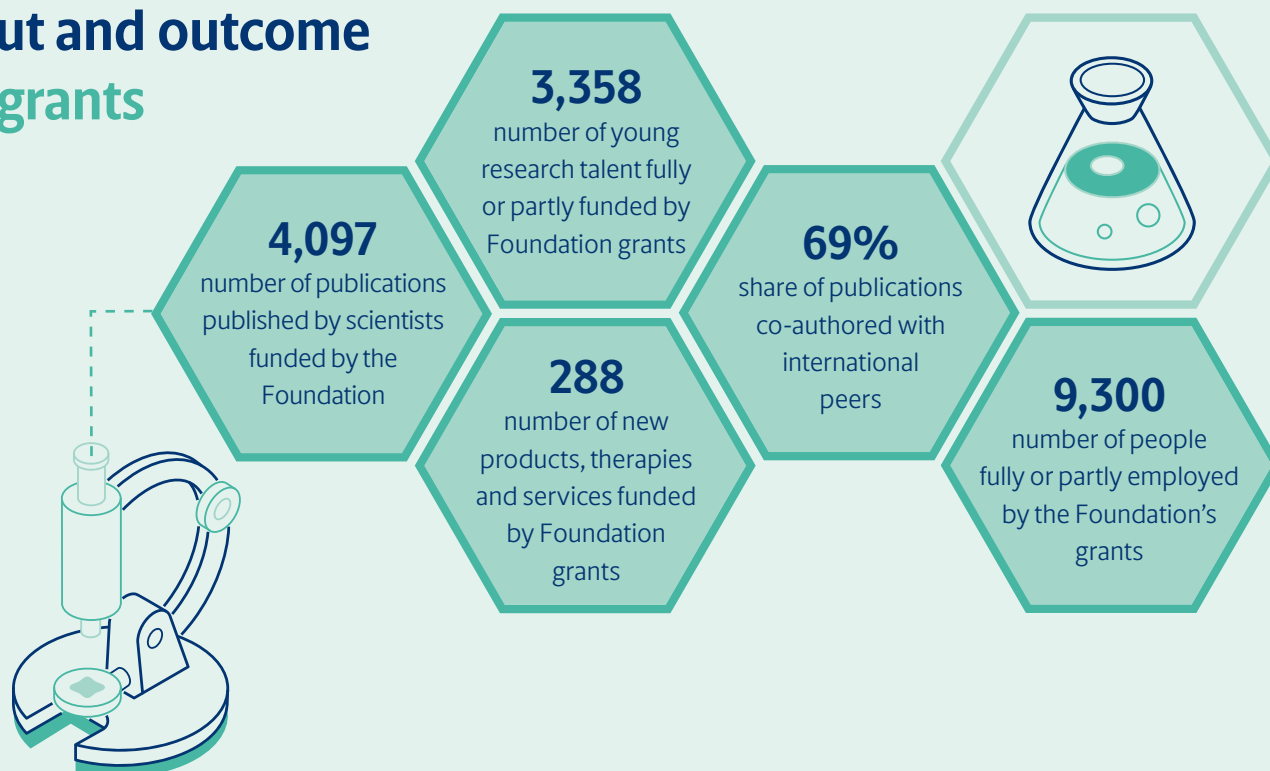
ut and outcome
grants

3,358
number of young research talent fully or partly funded by Foundation grants

4,097
number of publications published by scientists funded by the Foundation

69%
share of publications co-authored with international peers

288
number of new products, therapies and services funded by Foundation grants

9,300
number of people fully or partly employed by the Foundation's grants